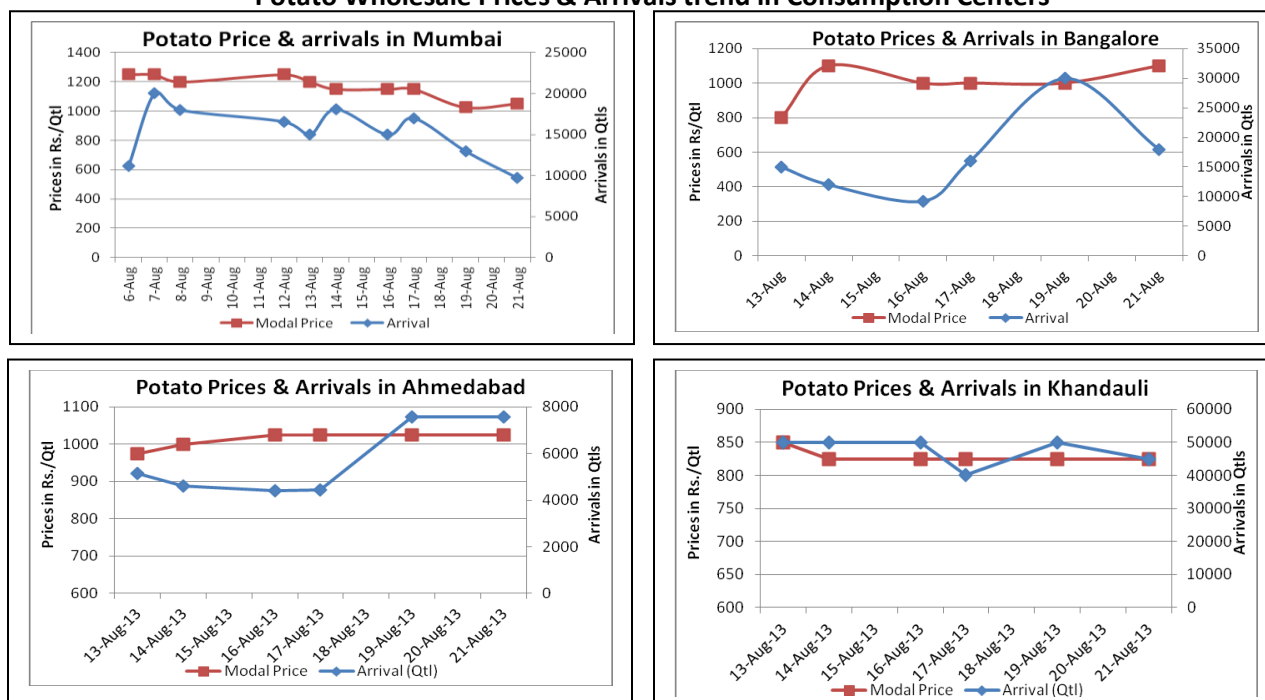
Potato Wholesale Prices & Arrivals trend in Consumption Centers

Potato Price & arrivals in Mumbai

Prices in Rs./Qtl

1400
1200
1000
800
600
400
200
0

Arrivals in Qtls

25000
20000
15000
10000
5000
0

6-Aug 7-Aug 8-Aug 9-Aug 10-Aug 11-Aug 12-Aug 13-Aug 14-Aug 15-Aug 16-Aug 17-Aug 18-Aug 19-Aug 20-Aug 21-Aug

Modal Price Arrival

Potato Prices & Arrivals in Bangalore

Prices in Rs/Qtl

1200
1000
800
600
400
200
0

Arrivals in Qtls

35000
30000
25000
20000
15000
10000
5000
0

13-Aug 14-Aug 15-Aug 16-Aug 17-Aug 18-Aug 19-Aug 20-Aug 21-Aug

Modal Price Arrival

Potato Prices & Arrivals in Ahmedabad

Prices in Rs./Qtl

1100
1000
900
800
700
600

Arrivals in Qtls

8000
6000
4000
2000
0

13-Aug-13 14-Aug-13 15-Aug-13 16-Aug-13 17-Aug-13 18-Aug-13 19-Aug-13 20-Aug-13 21-Aug-13

Modal Price Arrival (Qtl)

Potato Prices & Arrivals in Khandauli

Prices in Rs./Qtl

900
850
800
750
700
650
600

Arrivals in Qtls

60000
50000
40000
30000
20000
10000
0

13-Aug-13 14-Aug-13 15-Aug-13 16-Aug-13 17-Aug-13 18-Aug-13 19-Aug-13 20-Aug-13 21-Aug-13

Modal Price Arrival (Qtl)